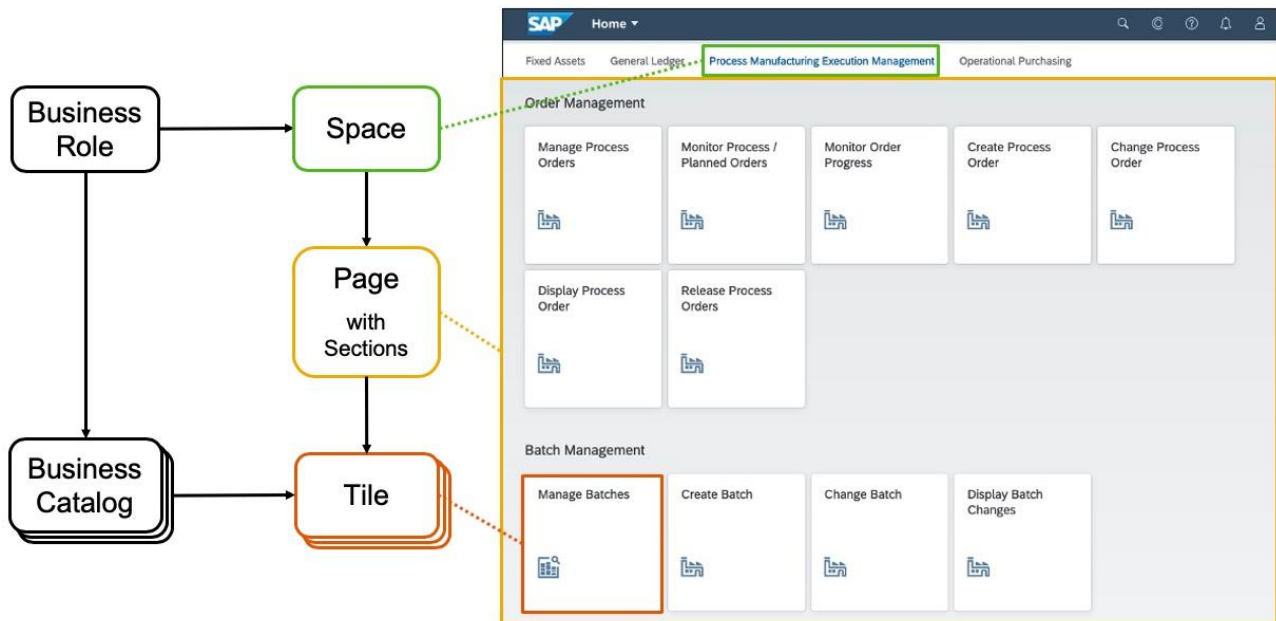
Business Role

Space

Page with Sections

Business Catalog

Tile

SAP Home ▾

Fixed Assets General Ledger Process Manufacturing Execution Management Operational Purchasing

Order Management

Manage Process Orders

Monitor Process / Planned Orders

Monitor Order Progress

Create Process Order

Change Process Order

Display Process Order

Release Process Orders

Batch Management

Manage Batches

Create Batch

Change Batch

Display Batch Changes